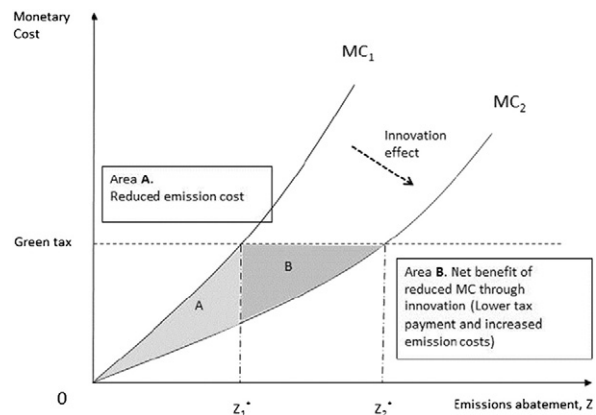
Monetary Cost

MC$_1$

MC$_2$

Innovation effect

Area **A.** Reduced emission cost

Green tax

B

A

Area **B.** Net benefit of reduced MC through innovation (Lower tax payment and increased emission costs)

0

Z$_1$*

Z$_2$*

Emissions abatement, Z